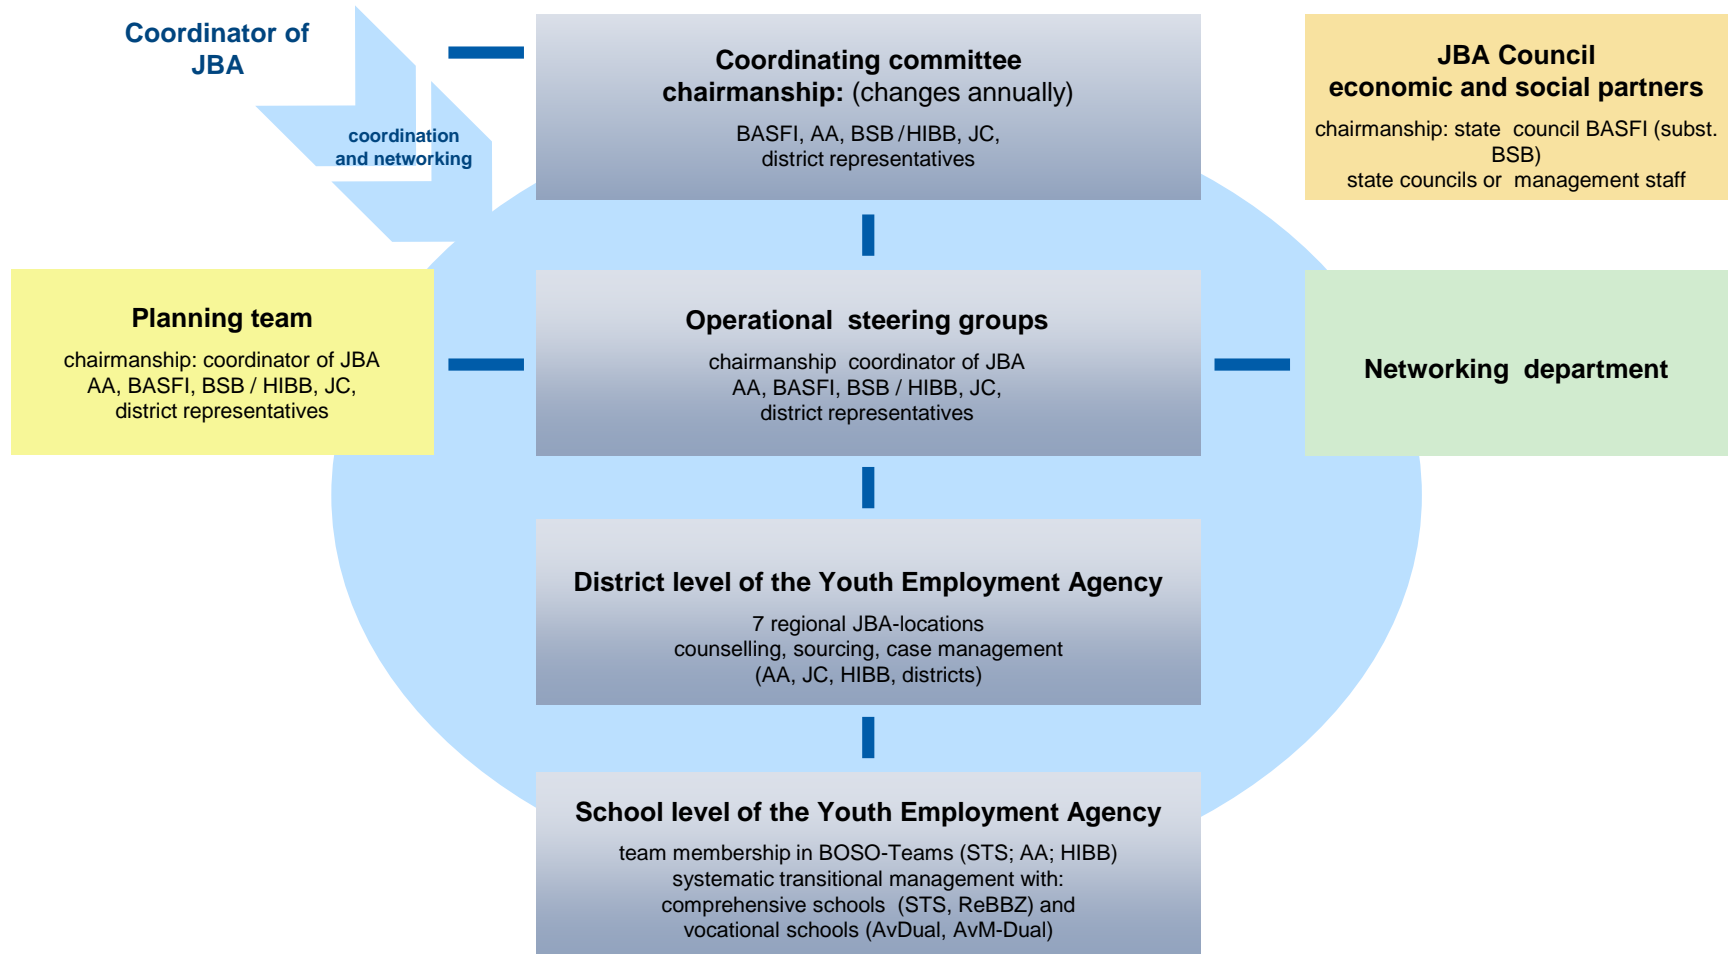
Coordinator of JBA

coordination and networking

Coordinating committee chairmanship: (changes annually)

BASFI, AA, BSB / HIBB, JC, district representatives

JBA Council economic and social partners

chairmanship: state council BASFI (subst. BSB) state councils or management staff

Planning team

chairmanship: coordinator of JBA AA, BASFI, BSB / HIBB, JC, district representatives

Operational steering groups

chairmanship coordinator of JBA AA, BASFI, BSB / HIBB, JC, district representatives

Networking department

District level of the Youth Employment Agency

7 regional JBA-locations counselling, sourcing, case management (AA, JC, HIBB, districts)

School level of the Youth Employment Agency

team membership in BOSO-Teams (STS; AA; HIBB) systematic transitional management with: comprehensive schools (STS, ReBBZ) and vocational schools (AvDual, AvM-Dual)